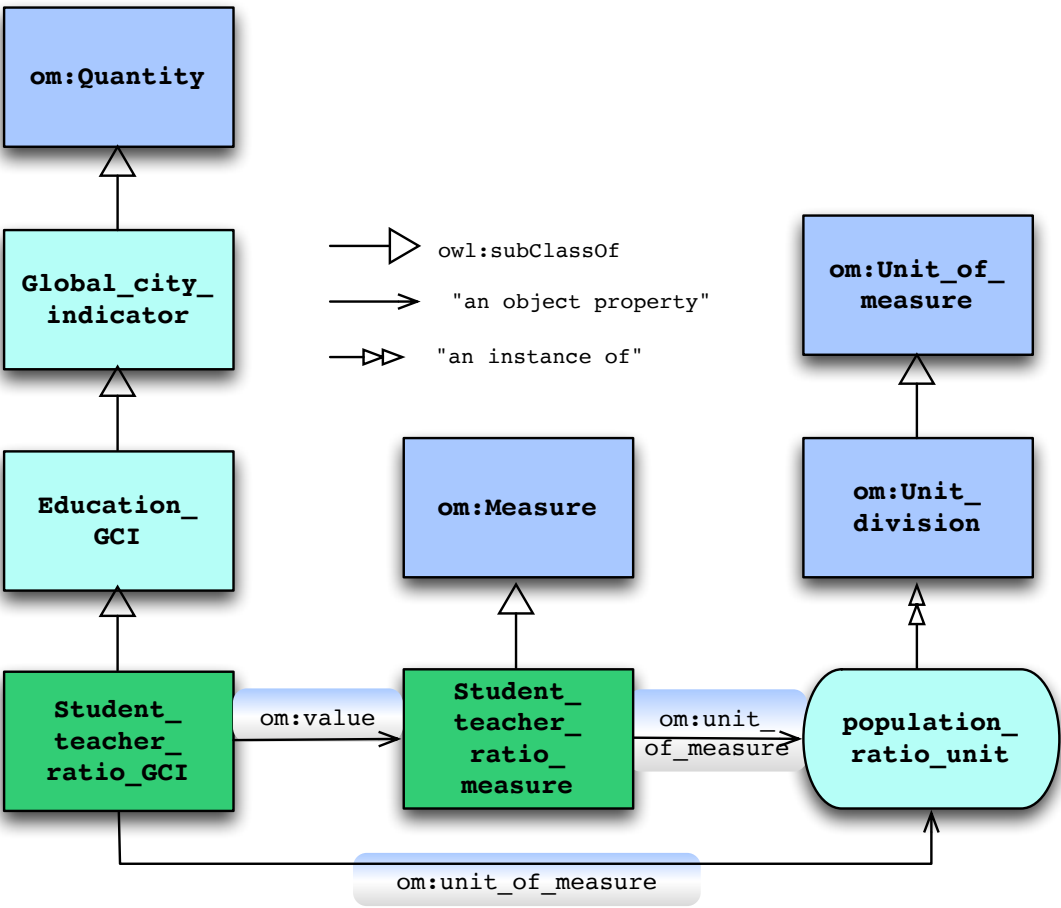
om:Quantity

owl:subClassOf

"an object property"

"an instance of"

Global_city_indicator

om:Unit_of_measure

Education_GCI

om:Measure

om:Unit_division

Student_teacher_ratio_GCI

om:value

Student_teacher_ratio_measure

om:unit_of_measure

population_ratio_unit

om:unit_of_measure